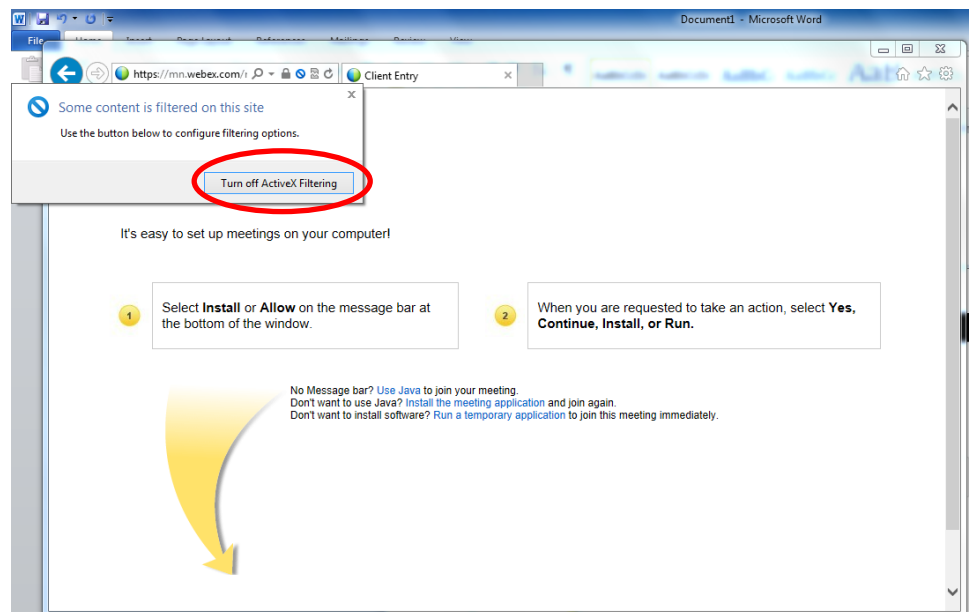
Document1 - Microsoft Word

File

https://mn.webex.com/

Client Entry

Some content is filtered on this site

Use the button below to configure filtering options.

Turn off ActiveX Filtering

It's easy to set up meetings on your computer!

1

Select **Install** or **Allow** on the message bar at the bottom of the window.

2

When you are requested to take an action, select **Yes, Continue, Install, or Run.**

No Message bar? Use Java to join your meeting.
Don't want to use Java? Install the meeting application and join again.
Don't want to install software? Run a temporary application to join this meeting immediately.